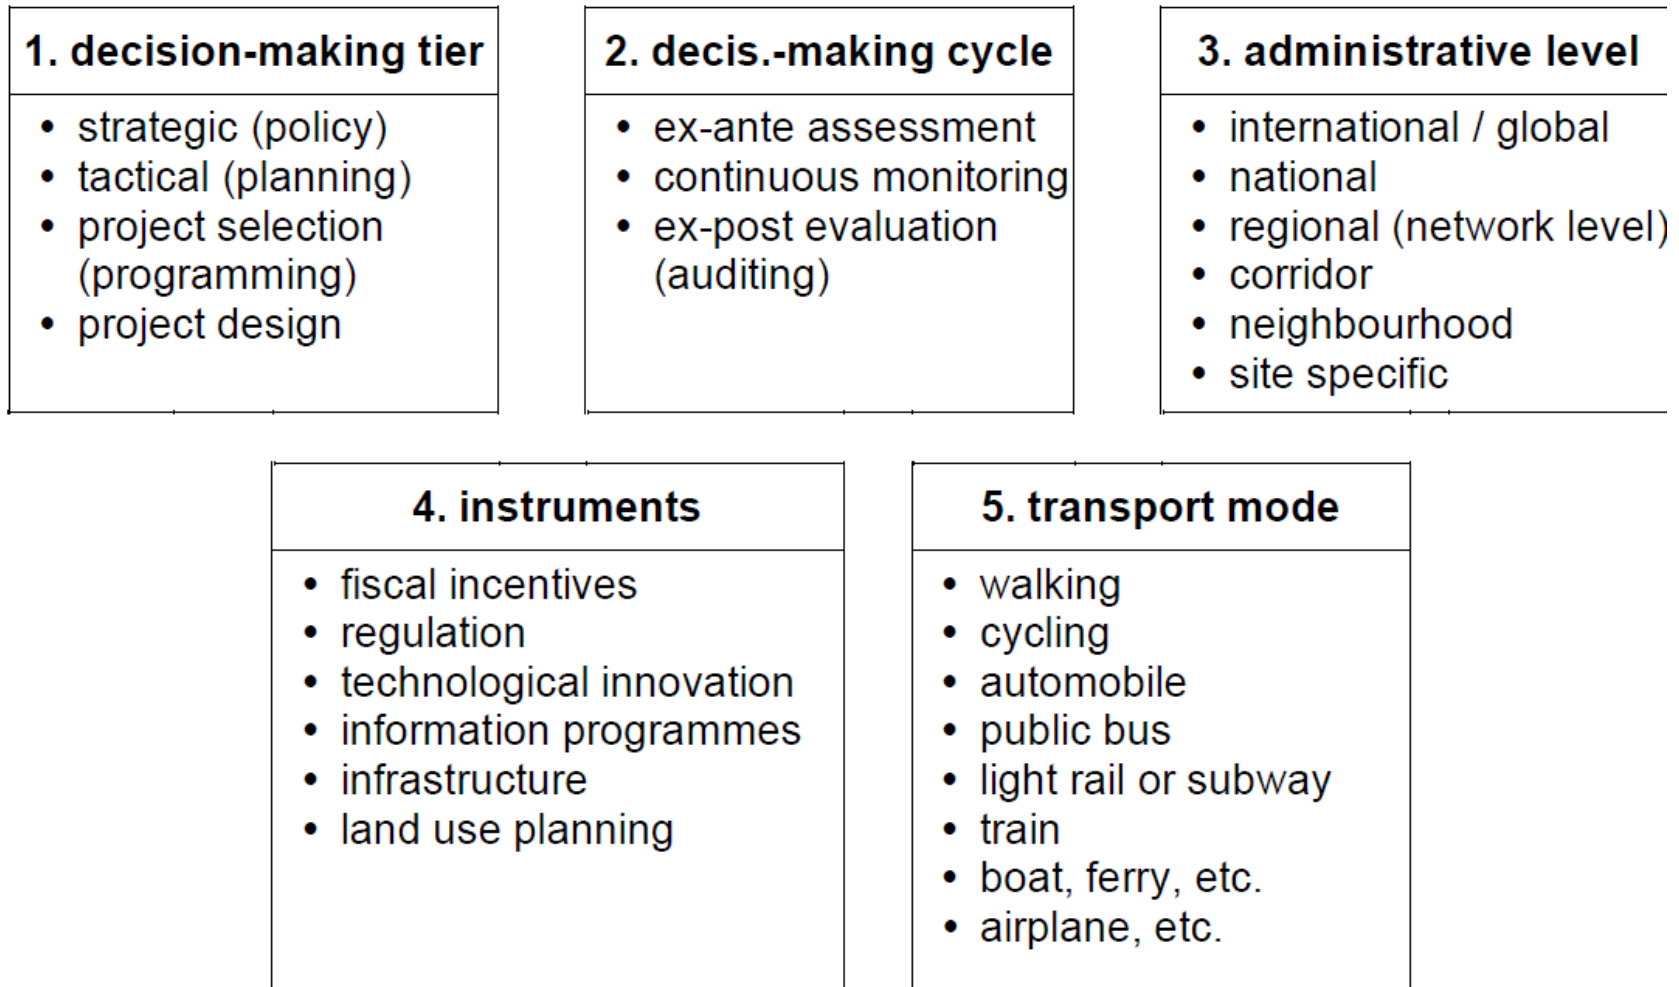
1. decision-making tier

- strategic (policy)
- tactical (planning)
- project selection (programming)
- project design

2. decis.-making cycle

- ex-ante assessment
- continuous monitoring
- ex-post evaluation (auditing)

3. administrative level

- international / global
- national
- regional (network level)
- corridor
- neighbourhood
- site specific

4. instruments

- fiscal incentives
- regulation
- technological innovation
- information programmes
- infrastructure
- land use planning

5. transport mode

- walking
- cycling
- automobile
- public bus
- light rail or subway
- train
- boat, ferry, etc.
- airplane, etc.